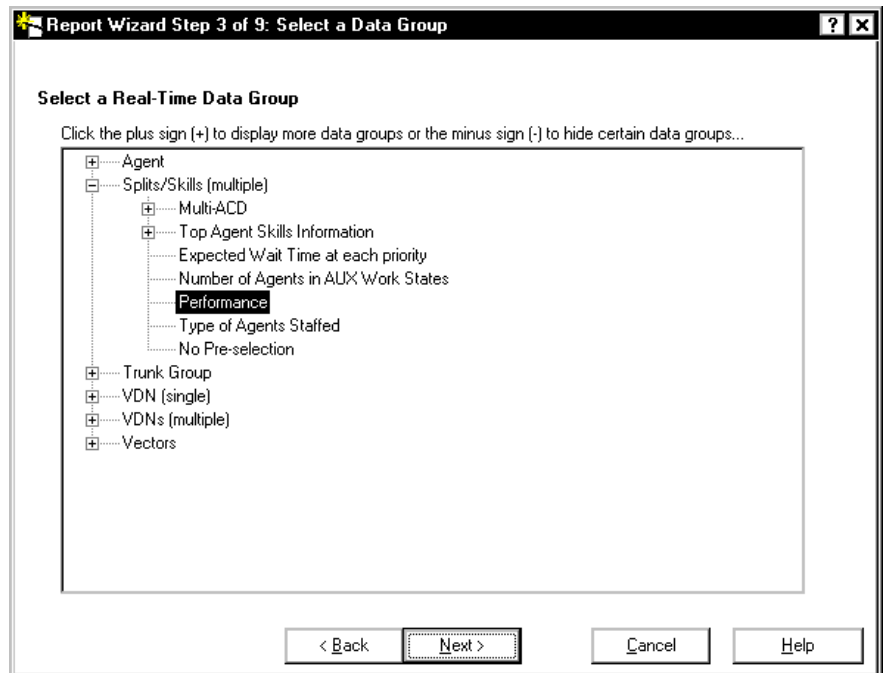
Report Wizard Step 3 of 9: Select a Data Group

? X

Select a Real-Time Data Group

Click the plus sign (+) to display more data groups or the minus sign (-) to hide certain data groups...

Agent
Splits/Skills (multiple)
Multi-ACD
Top Agent Skills Information
Expected Wait Time at each priority
Number of Agents in AUX Work States
Performance
Type of Agents Staffed
No Pre-selection
Trunk Group
VDN (single)
VDNs (multiple)
Vectors

< Back
Next >
Cancel
Help